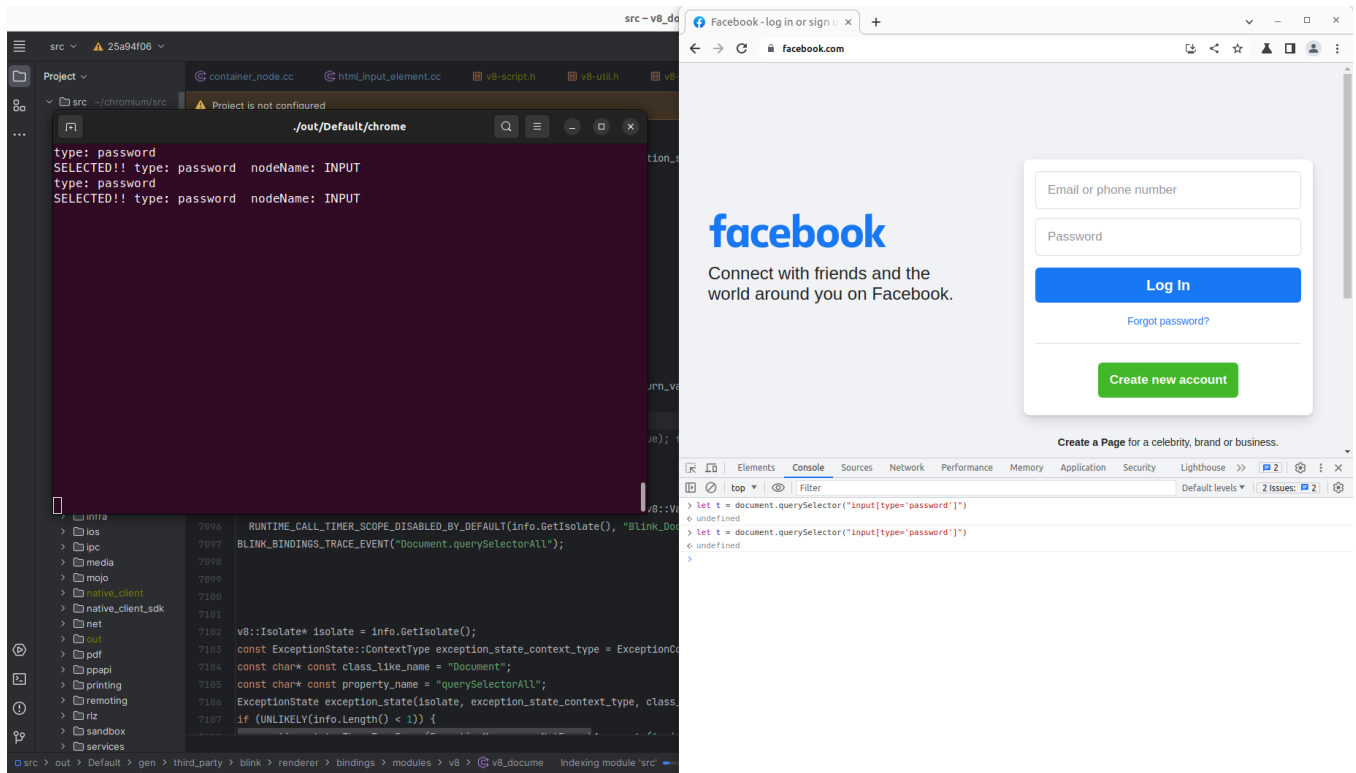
src – v8_do

src 25a94f06

Project

src ~/chromium/src

container_node.cc html_input_element.cc v8-script.h v8-util.h v8

Project is not configured

./out/Default/chrome

type: password
SELECTED!! type: password nodeName: INPUT
type: password
SELECTED!! type: password nodeName: INPUT

tion_s

urn_va

ue); i

v8::Va

infra
ios
ipc
media
mojo
native_client
native_client_sdk
net
out
pdf
ppapi
printing
remoting
rlz
sandbox
services

7096 RUNTIME_CALL_TIMER_SCOPE_DISABLED_BY_DEFAULT(info.GetIsolate(), "Blink_Doc
7097 BLINK_BINDINGS_TRACE_EVENT("Document.querySelectorAll");
7098
7099
7100
7101
7102 v8::Isolate* isolate = info.GetIsolate();
7103 const ExceptionState::ContextType exception_state_context_type = ExceptionCo
7104 const char* const class_like_name = "Document";
7105 const char* const property_name = "querySelectorAll";
7106 ExceptionState exception_state(isolate, exception_state_context_type, class_
7107 if (UNLIKELY(info.Length() < 1)) {

src > out > Default > gen > third_party > blink > renderer > bindings > modules > v8 > v8_docume Indexing module 'src'

Facebook - log in or sign u ×

facebook.com

facebook

Connect with friends and the world around you on Facebook.

Email or phone number

Password

Log In

Forgot password?

Create new account

Create a Page for a celebrity, brand or business.

Elements Console Sources Network Performance Memory Application Security Lighthouse >> 2

top Filter Default levels 2 Issues: 2

> let t = document.querySelector("input[type='password']")
< undefined
> let t = document.querySelector("input[type='password']")
< undefined
>